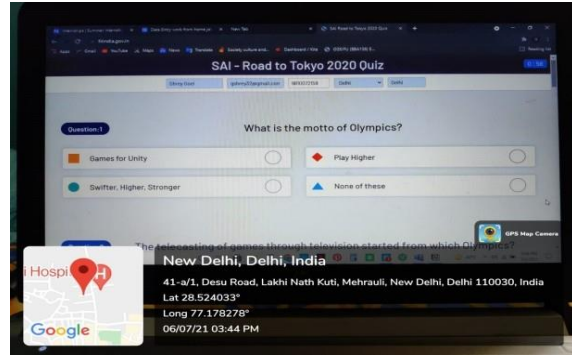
SAI - Road to Tokyo 2020 Quiz

Question:1

What is the motto of Olympics?

Games for Unity

Play Higher

Swifter, Higher, Stronger

None of these

The telecasting of games through television started from which Olympics?

GPS Map Camera

New Delhi, Delhi, India

41-a/1, Desu Road, Lakhi Nath Kuti, Mehrauli, New Delhi, Delhi 110030, India

Lat 28.524033°

Long 77.178278°

06/07/21 03:44 PM

Hospi

Google